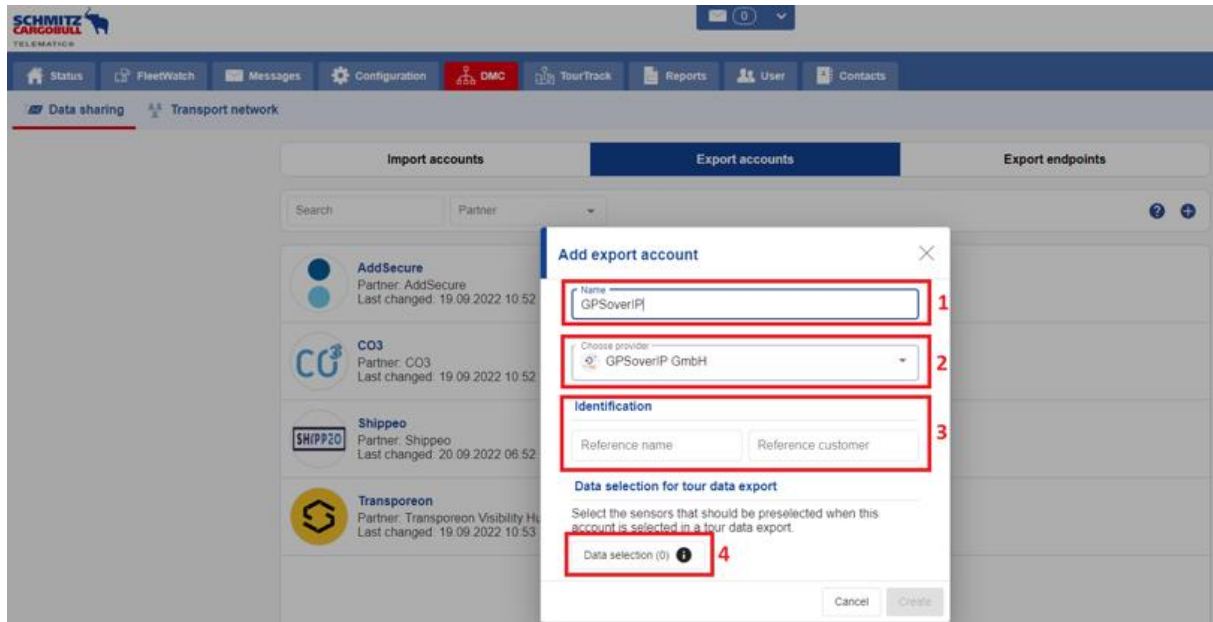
SCHMITZ CARGOBULL TELEMATICS

(0)

Status FleetWatch Messages Configuration DMC TourTrack Reports User Contacts

Data sharing Transport network

Import accounts Export accounts Export endpoints

Search Partner

AddSecure
Partner: AddSecure
Last changed: 19.09.2022 10:52

CO3
Partner: CO3
Last changed: 19.09.2022 10:52

Shippeo
Partner: Shippeo
Last changed: 20.09.2022 06:52

Transporeon
Partner: Transporeon Visibility Hu
Last changed: 19.09.2022 10:53

Add export account

Name
GPSoverIP
1

Choose provider
GPSoverIP GmbH
2

Identification
Reference name Reference customer
3

Data selection for tour data export
Select the sensors that should be preselected when this account is selected in a tour data export.

Data selection (0)
4

Cancel Create